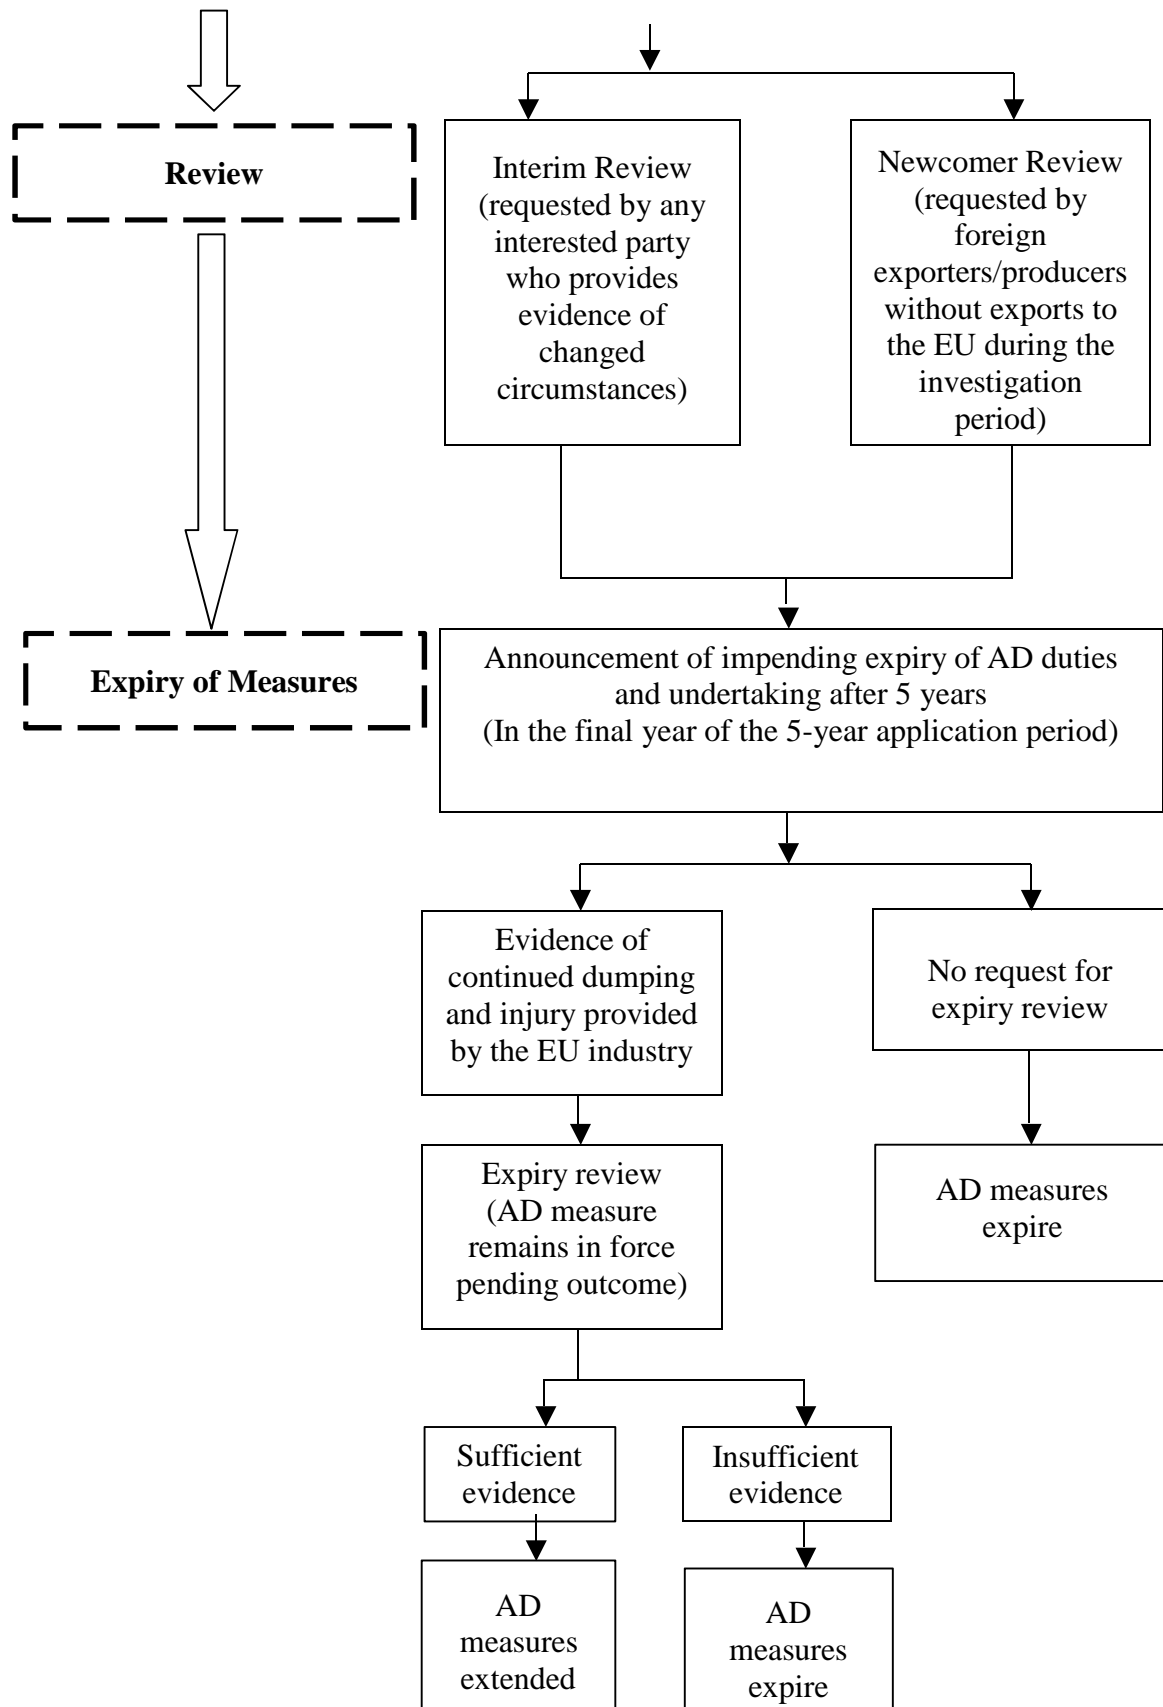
**Review**

Interim Review (requested by any interested party who provides evidence of changed circumstances)

Newcomer Review (requested by foreign exporters/producers without exports to the EU during the investigation period)

**Expiry of Measures**

Announcement of impending expiry of AD duties and undertaking after 5 years (In the final year of the 5-year application period)

Evidence of continued dumping and injury provided by the EU industry

No request for expiry review

Expiry review (AD measure remains in force pending outcome)

AD measures expire

Sufficient evidence

Insufficient evidence

AD measures extended

AD measures expire